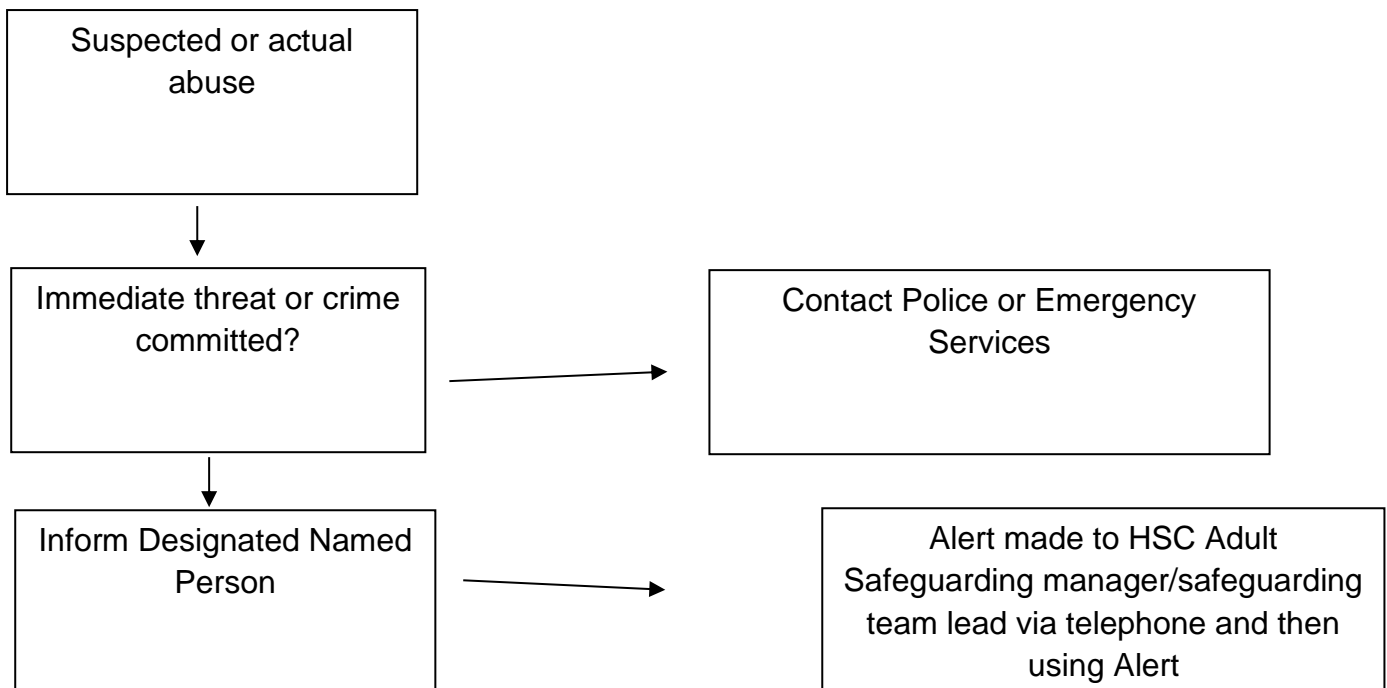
Suspected or actual abuse

Immediate threat or crime committed?

Contact Police or Emergency Services

Inform Designated Named Person

Alert made to HSC Adult Safeguarding manager/safeguarding team lead via telephone and then using Alert